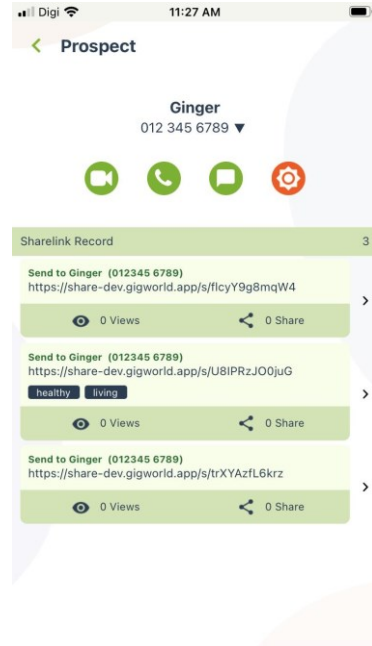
Digi 11:27 AM

Prospect

Ginger
012 345 6789 ▼

Sharelink Record 3

Send to Ginger (012345 6789)
https://share-dev.gigworld.app/s/flcyY9g8mqW4
0 Views 0 Share

Send to Ginger (012345 6789)
https://share-dev.gigworld.app/s/U8IPRzJO0juG
healthy living
0 Views 0 Share

Send to Ginger (012345 6789)
https://share-dev.gigworld.app/s/trXYAzfL6krz
0 Views 0 Share